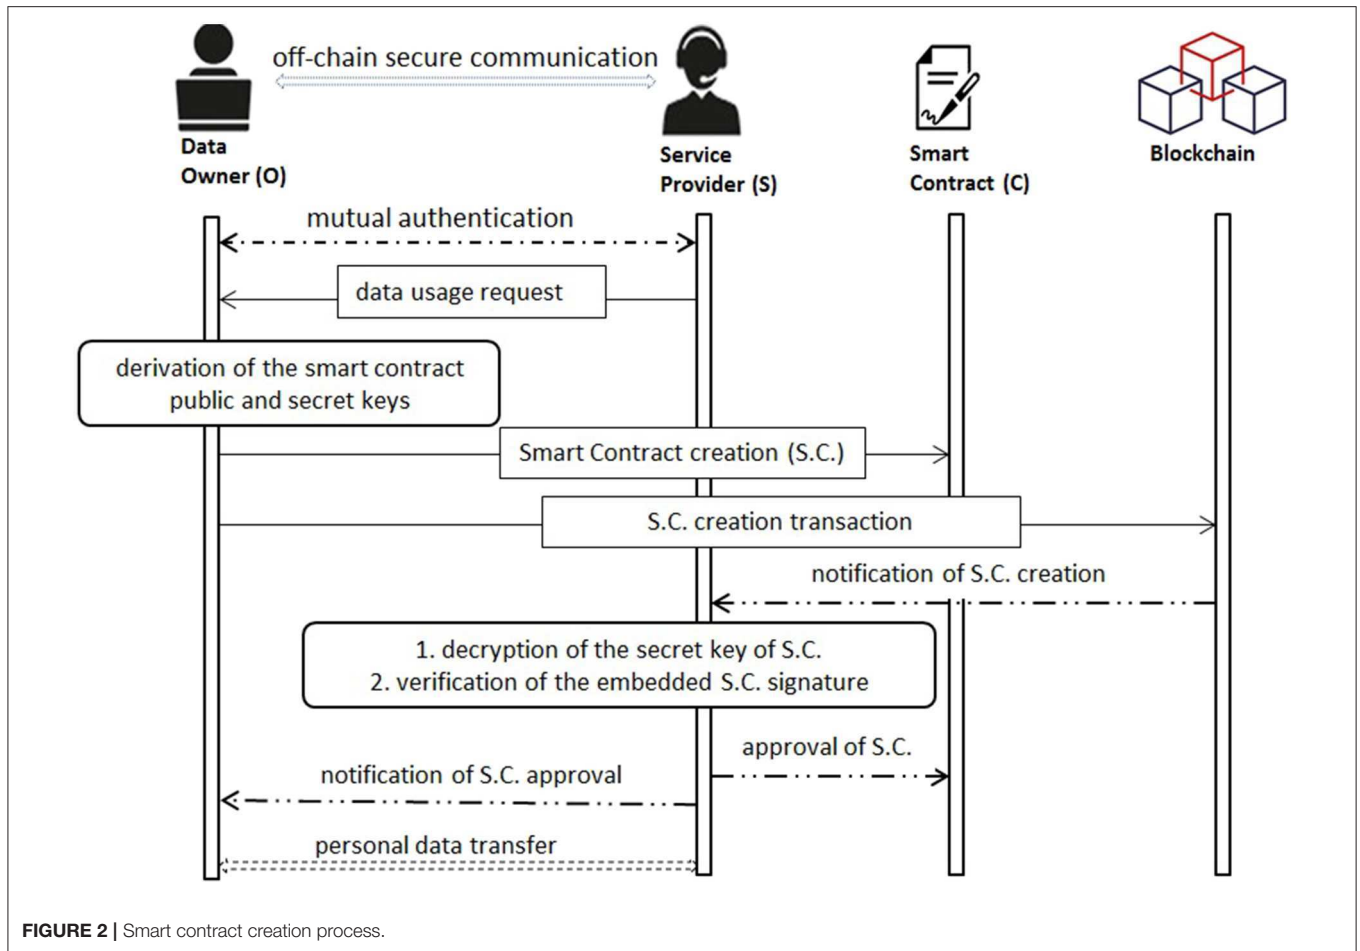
off-chain secure communication

Data Owner (O)

Service Provider (S)

Smart Contract (C)

Blockchain

mutual authentication

data usage request

derivation of the smart contract public and secret keys

Smart Contract creation (S.C.)

S.C. creation transaction

notification of S.C. creation

1. decryption of the secret key of S.C.
2. verification of the embedded S.C. signature

approval of S.C.

notification of S.C. approval

personal data transfer

FIGURE 2 | Smart contract creation process.